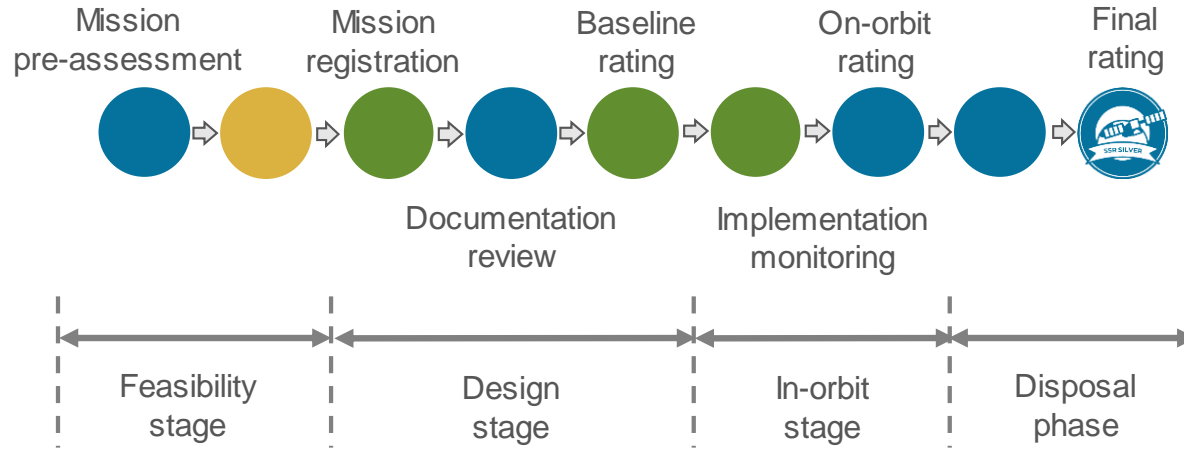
Mission pre-assessment

Mission registration

Baseline rating

On-orbit rating

Final rating

SSR SILVER

Documentation review

Implementation monitoring

Feasibility stage

Design stage

In-orbit stage

Disposal phase